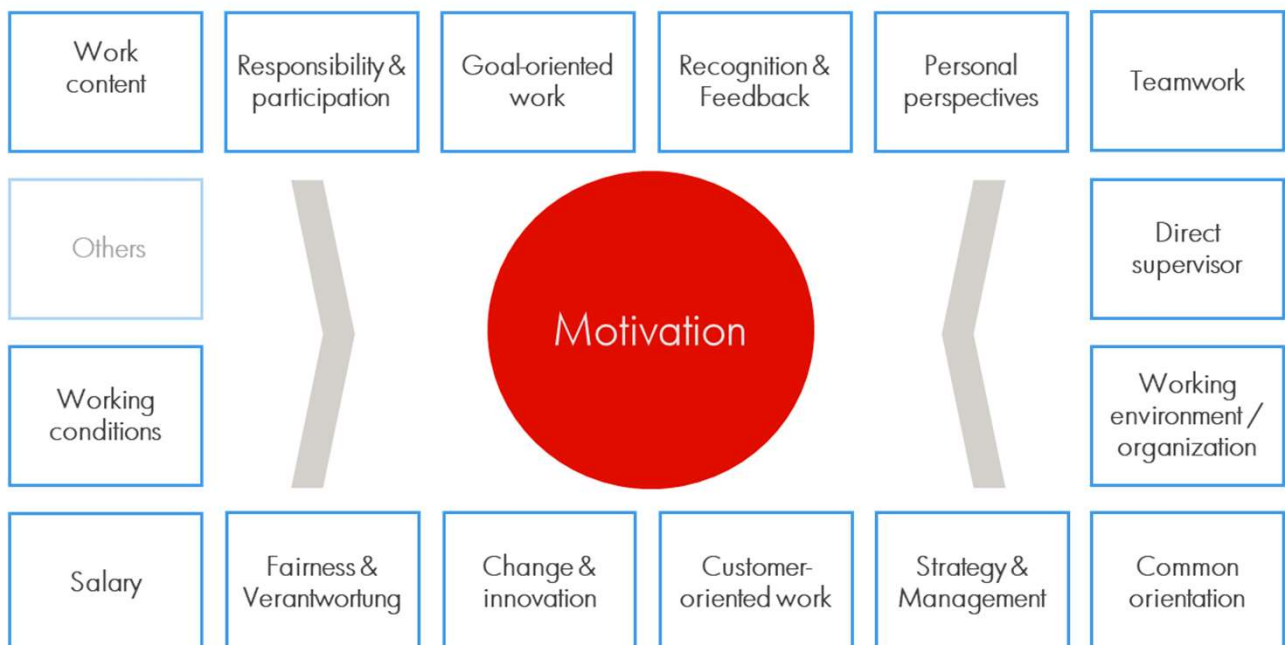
Work content

Responsibility & participation

Goal-oriented work

Recognition & Feedback

Personal perspectives

Teamwork

Others

Motivation

Direct supervisor

Working conditions

Working environment / organization

Salary

Fairness & Verantwortung

Change & innovation

Customer-oriented work

Strategy & Management

Common orientation